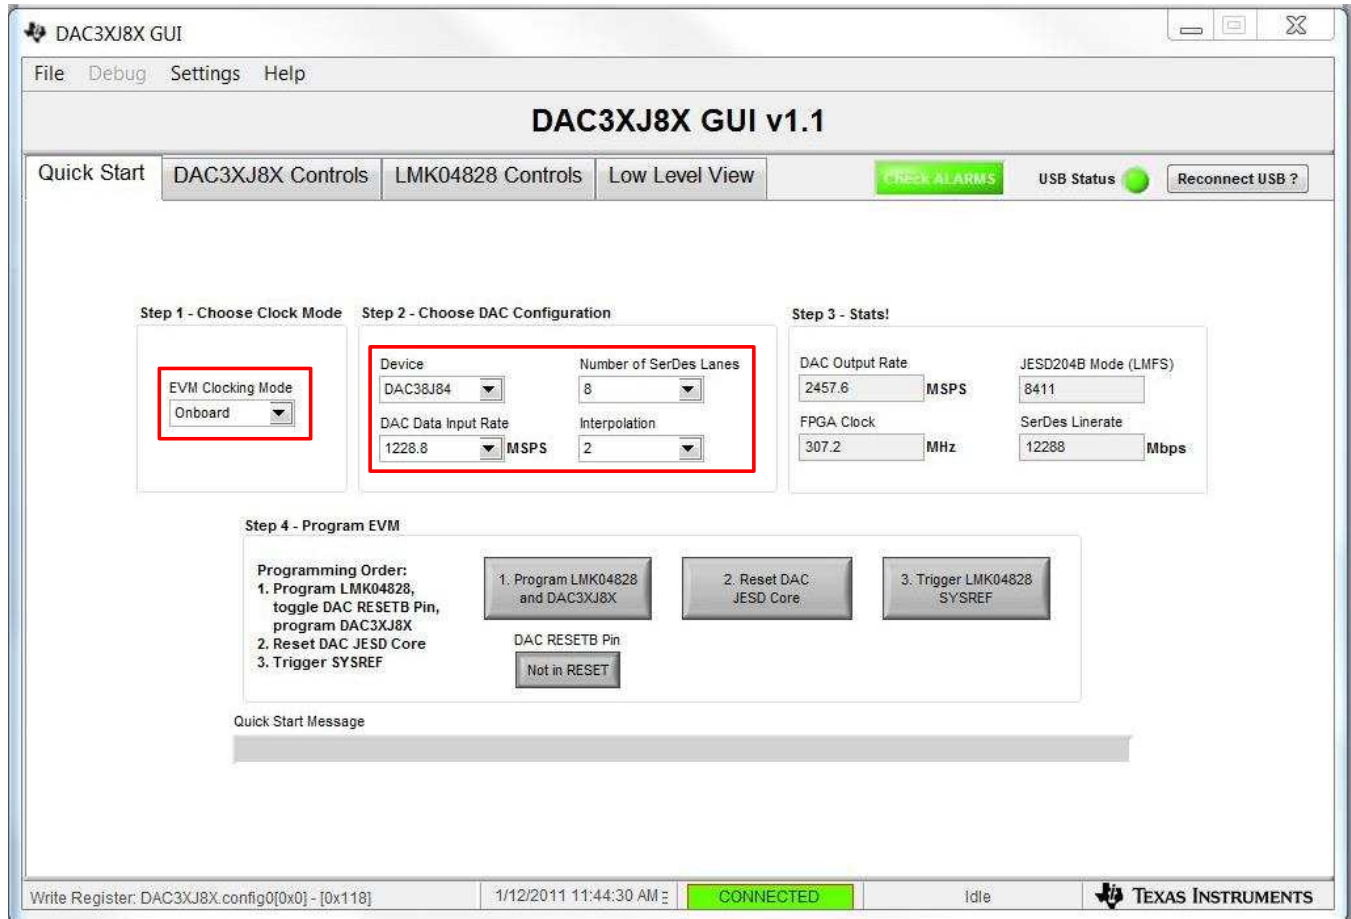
DAC3XJ8X GUI

File Debug Settings Help

DAC3XJ8X GUI v1.1

Quick Start DAC3XJ8X Controls LMK04828 Controls Low Level View

Check ALARMS USB Status Reconnect USB ?

Step 1 - Choose Clock Mode

EVM Clocking Mode
Onboard

Step 2 - Choose DAC Configuration

Device
DAC38J84

Number of SerDes Lanes
8

DAC Data Input Rate
1228.8 MSPS

Interpolation
2

Step 3 - Stats!

DAC Output Rate
2457.6 MSPS

JESD204B Mode (LMFS)
8411

FPGA Clock
307.2 MHz

SerDes Linerate
12288 Mbps

Step 4 - Program EVM

Programming Order:
1. Program LMK04828, toggle DAC RESETB Pin, program DAC3XJ8X
2. Reset DAC JESD Core
3. Trigger SYSREF

1. Program LMK04828 and DAC3XJ8X

2. Reset DAC JESD Core

3. Trigger LMK04828 SYSREF

DAC RESETB Pin
Not in RESET

Quick Start Message

Write Register: DAC3XJ8X.config0[0x0] - [0x118]

1/12/2011 11:44:30 AM

CONNECTED

Idle

Texas Instruments